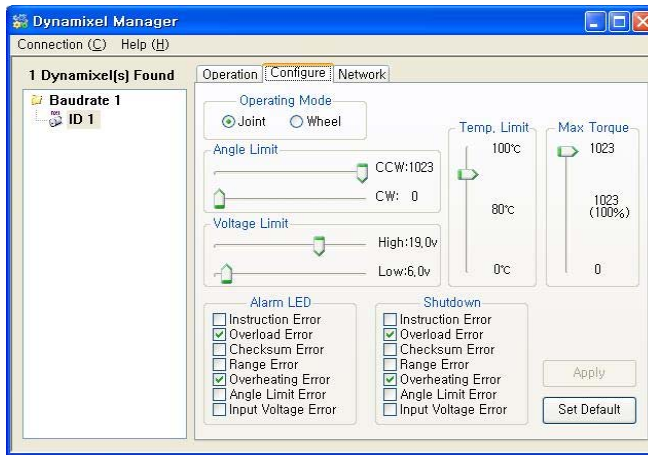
Dynamixel Manager

Connection (C) Help (H)

1 Dynamixel(s) Found

Baudrate 1
ID 1

Operation | Configure | Network

Operating Mode
Joint
Wheel

Angle Limit
CCW:1023
CW: 0

Voltage Limit
High:19.0v
Low:6.0v

Temp. Limit
100℃
80℃
0℃

Max Torque
1023
1023
(100%)
0

Alarm LED
Instruction Error
Overload Error
Checksum Error
Range Error
Overheating Error
Angle Limit Error
Input Voltage Error

Shutdown
Instruction Error
Overload Error
Checksum Error
Range Error
Overheating Error
Angle Limit Error
Input Voltage Error

Apply
Set Default